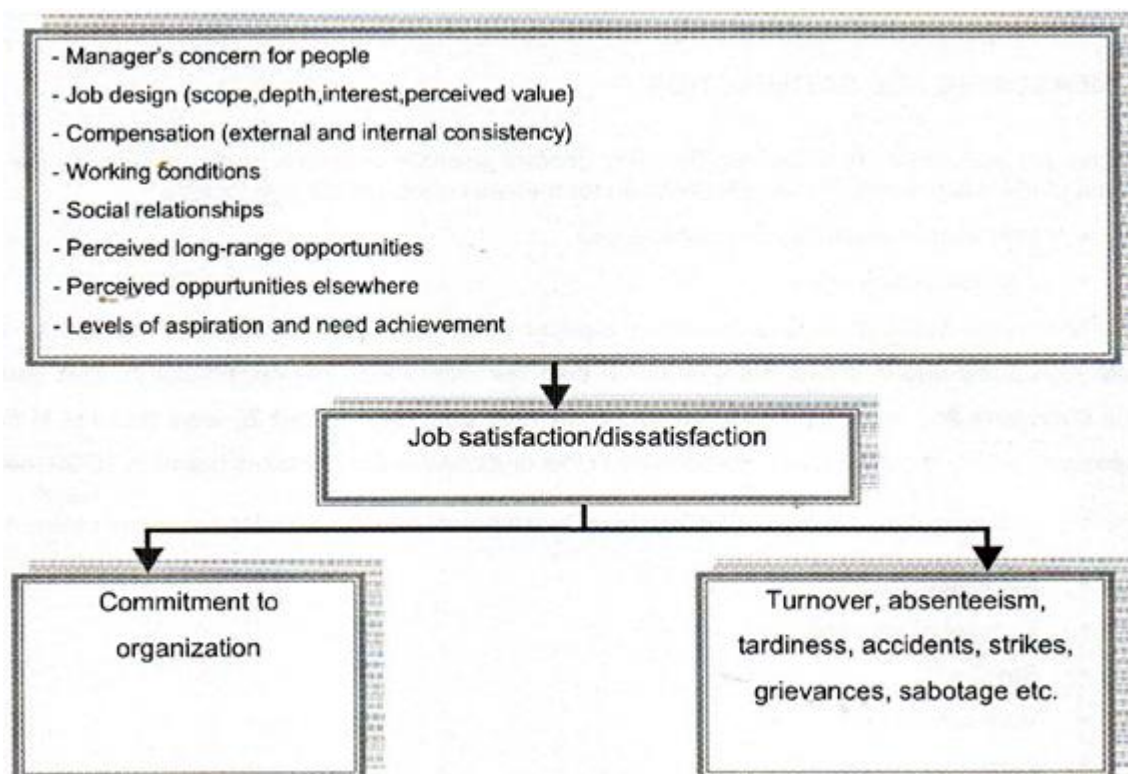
- Manager's concern for people
- Job design (scope,depth,interest,perceived value)
- Compensation (external and internal consistency)
- Working conditions
- Social relationships
- Perceived long-range opportunities
- Perceived oppurtunities elsewhere
- Levels of aspiration and need achievement

Job satisfaction/dissatisfaction

Commitment to organization

Turnover, absenteeism, tardiness, accidents, strikes, grievances, sabotage etc.